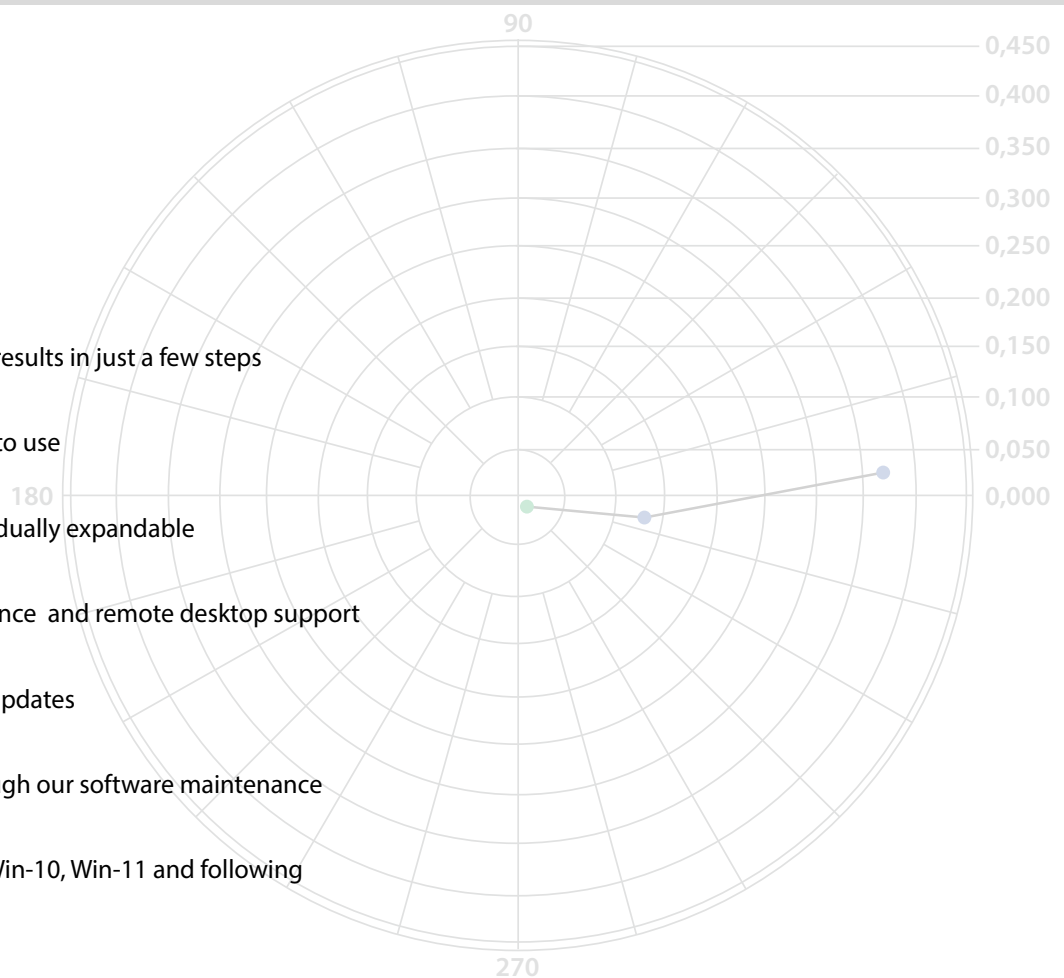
90

0,450
0,400
0,350
0,300
0,250
0,200
0,150
0,100
0,050
0,000

180

270

results in just a few steps

to use

dually expandable

nce and remote desktop support

pdates

gh our software maintenance

Vin-10, Win-11 and following